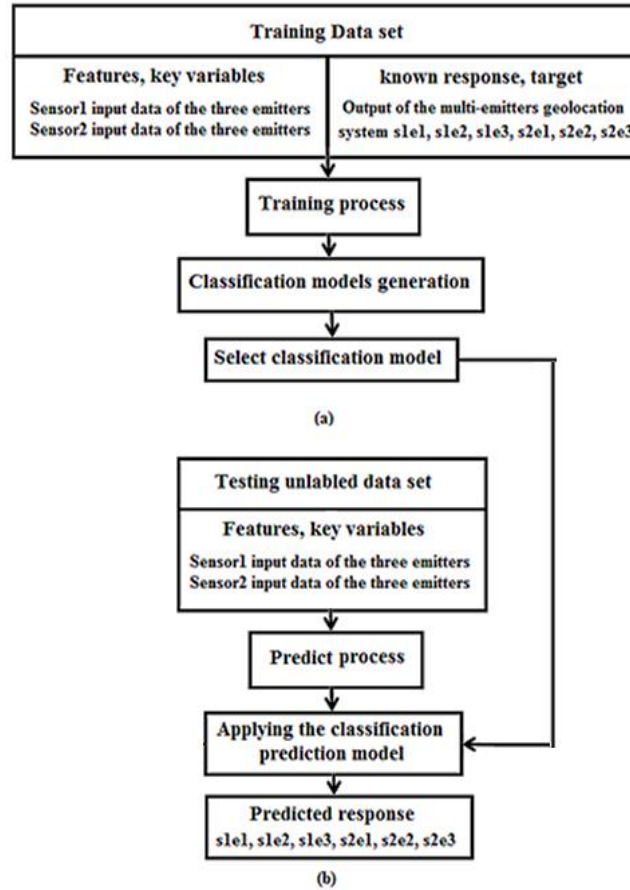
Training Data set

Features, key variables

Sensor1 input data of the three emitters
Sensor2 input data of the three emitters

known response, target

Output of the multi-emitters geolocation system s1e1, s1e2, s1e3, s2e1, s2e2, s2e3

Training process

Classification models generation

Select classification model

(a)

Testing unlabled data set

Features, key variables

Sensor1 input data of the three emitters
Sensor2 input data of the three emitters

Predict process

Applying the classification prediction model

Predicted response
s1e1, s1e2, s1e3, s2e1, s2e2, s2e3

(b)